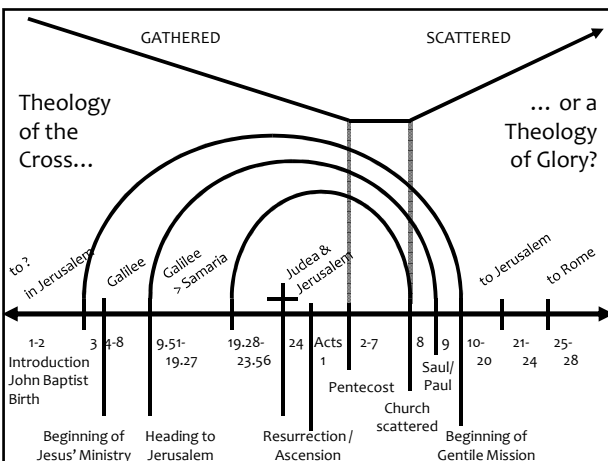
GATHERED

SCATTERED

Theology of the Cross…

… or a Theology of Glory?

to ?

in Jerusalem

Galilee

Galilee > Samaria

Judea & Jerusalem

to Jerusalem

to Rome

1-2

3

4-8

9.51-19.27

19.28-23.56

24

Acts 1

2-7

8

9

10-20

21-24

25-28

Introduction John Baptist Birth

Pentecost

Saul/ Paul

Church scattered

Beginning of Jesus' Ministry

Heading to Jerusalem

Resurrection / Ascension

Beginning of Gentile Mission